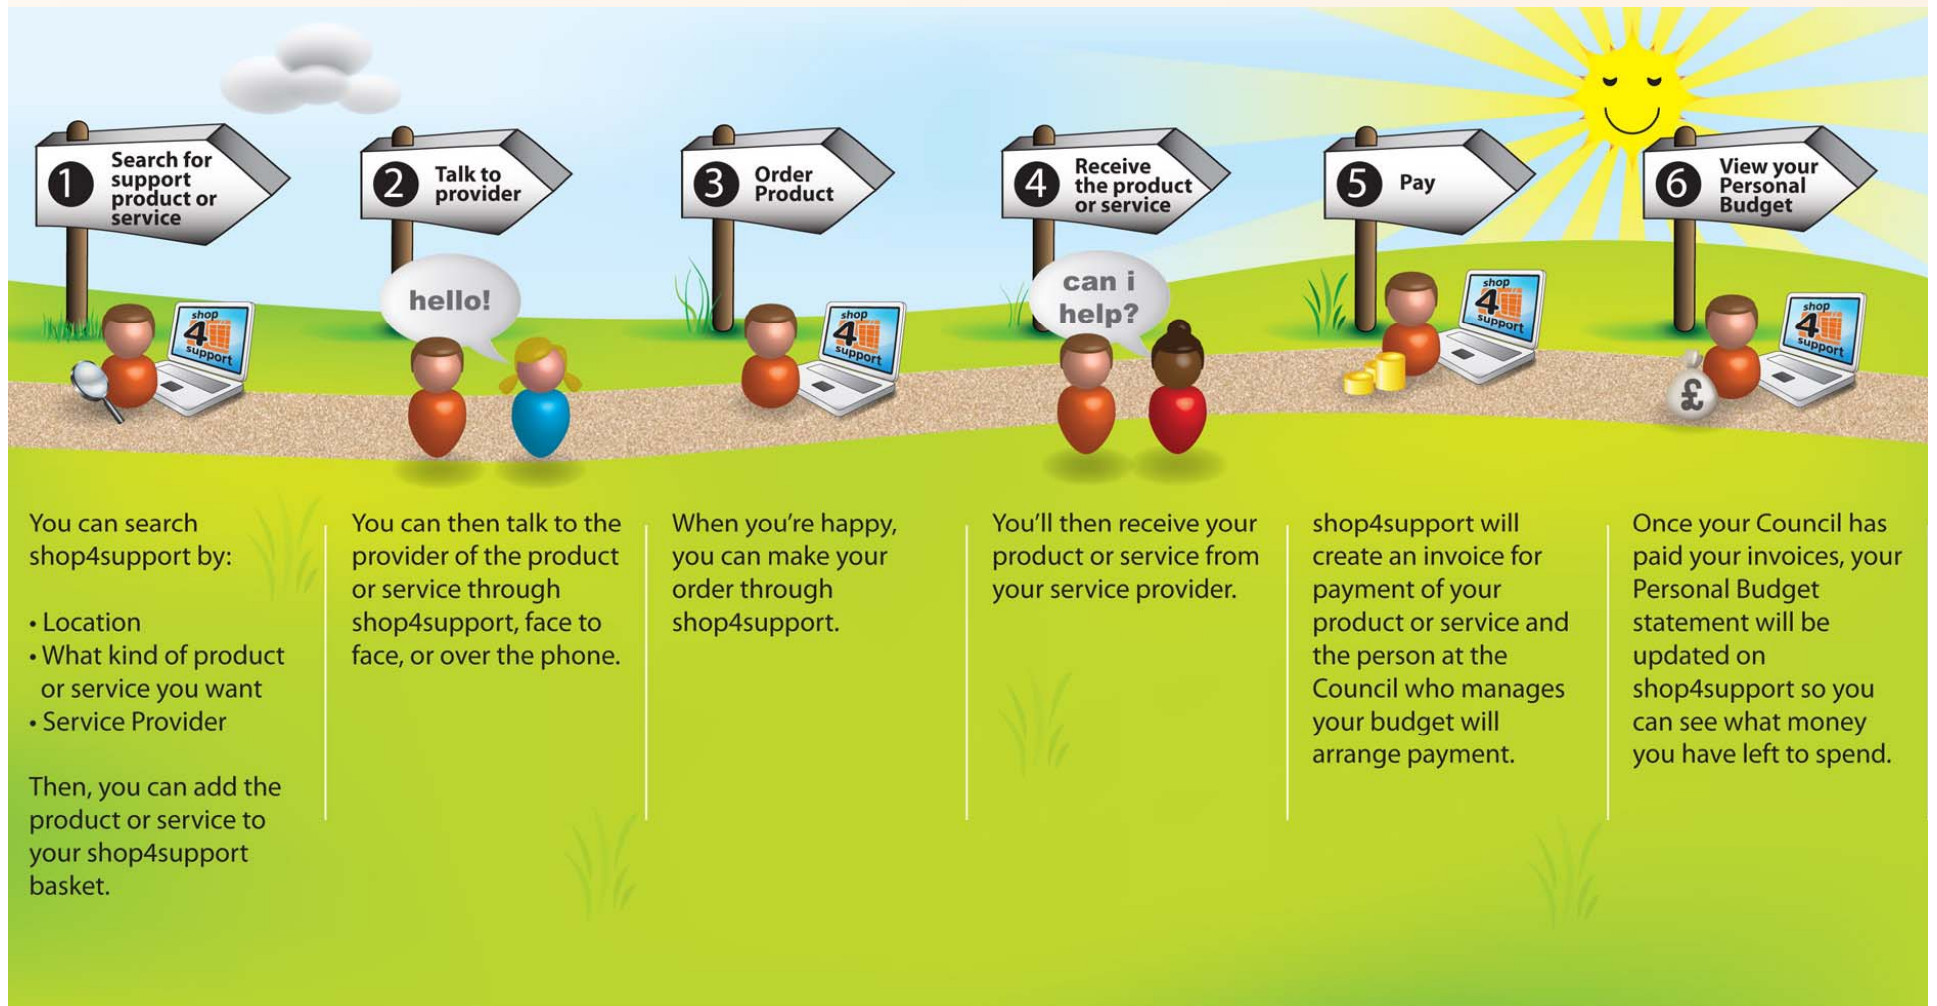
1 Search for support product or service

shop 4 support

2 Talk to provider

hello!

3 Order Product

shop 4 support

4 Receive the product or service

can i help?

5 Pay

shop 4 support

6 View your Personal Budget

shop 4 support

£

You can search shop4support by:

• Location
• What kind of product or service you want
• Service Provider

Then, you can add the product or service to your shop4support basket.

You can then talk to the provider of the product or service through shop4support, face to face, or over the phone.

When you're happy, you can make your order through shop4support.

You'll then receive your product or service from your service provider.

shop4support will create an invoice for payment of your product or service and the person at the Council who manages your budget will arrange payment.

Once your Council has paid your invoices, your Personal Budget statement will be updated on shop4support so you can see what money you have left to spend.